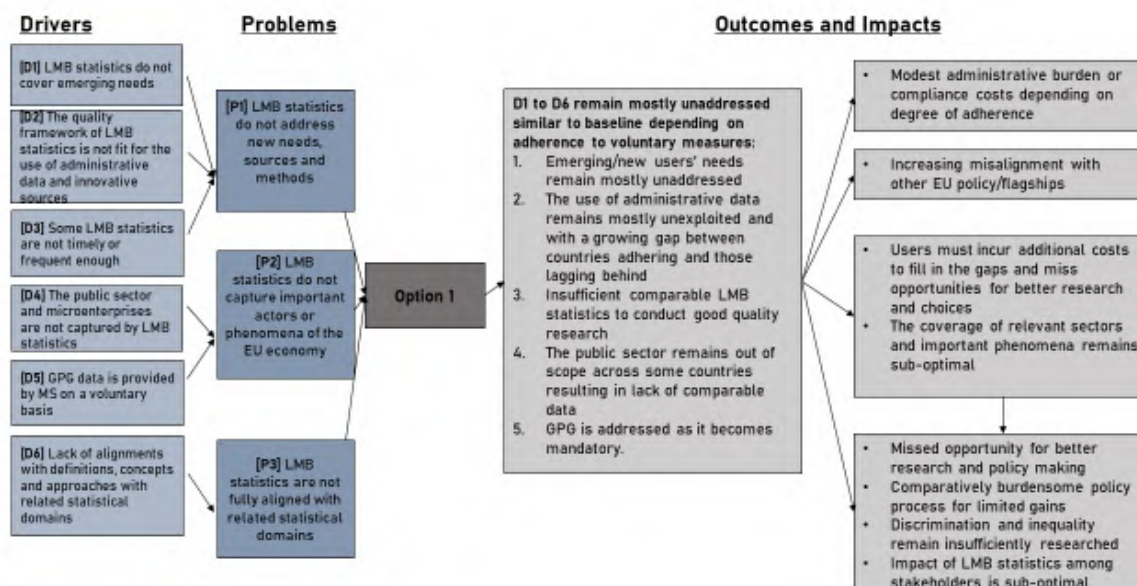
Drivers

Problems

Outcomes and Impacts

[D1] LMB statistics do not cover emerging needs

[D2] The quality framework of LMB statistics is not fit for the use of administrative data and innovative sources

[D3] Some LMB statistics are not timely or frequent enough

[D4] The public sector and microenterprises are not captured by LMB statistics

[D5] GPG data is provided by MS on a voluntary basis

[D6] Lack of alignments with definitions, concepts and approaches with related statistical domains

[P1] LMB statistics do not address new needs, sources and methods

[P2] LMB statistics do not capture important actors or phenomena of the EU economy

[P3] LMB statistics are not fully aligned with related statistical domains

Option 1

D1 to D6 remain mostly unaddressed similar to baseline depending on adherence to voluntary measures:
1. Emerging/new users' needs remain mostly unaddressed
2. The use of administrative data remains mostly unexploited and with a growing gap between countries adhering and those lagging behind
3. Insufficient comparable LMB statistics to conduct good quality research
4. The public sector remains out of scope across some countries resulting in lack of comparable data
5. GPG is addressed as it becomes mandatory.

• Modest administrative burden or compliance costs depending on degree of adherence

• Increasing misalignment with other EU policy/flagships

• Users must incur additional costs to fill in the gaps and miss opportunities for better research and choices
• The coverage of relevant sectors and important phenomena remains sub-optimal

• Missed opportunity for better research and policy making
• Comparatively burdensome policy process for limited gains
• Discrimination and inequality remain insufficiently researched
• Impact of LMB statistics among stakeholders is sub-optimal